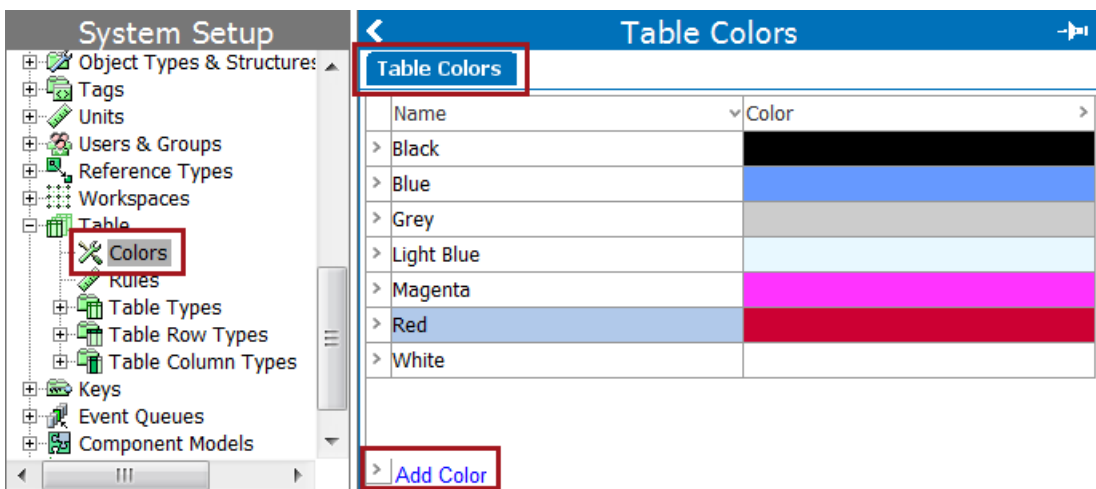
System Setup

Object Types & Structures
Tags
Units
Users & Groups
Reference Types
Workspaces
Table
Colors
Rules
Table Types
Table Row Types
Table Column Types
Keys
Event Queues
Component Models

Table Colors

Table Colors

| Name | Color |
|---|---|
| Black | |
| Blue | |
| Grey | |
| Light Blue | |
| Magenta | |
| Red | |
| White | |

Add Color